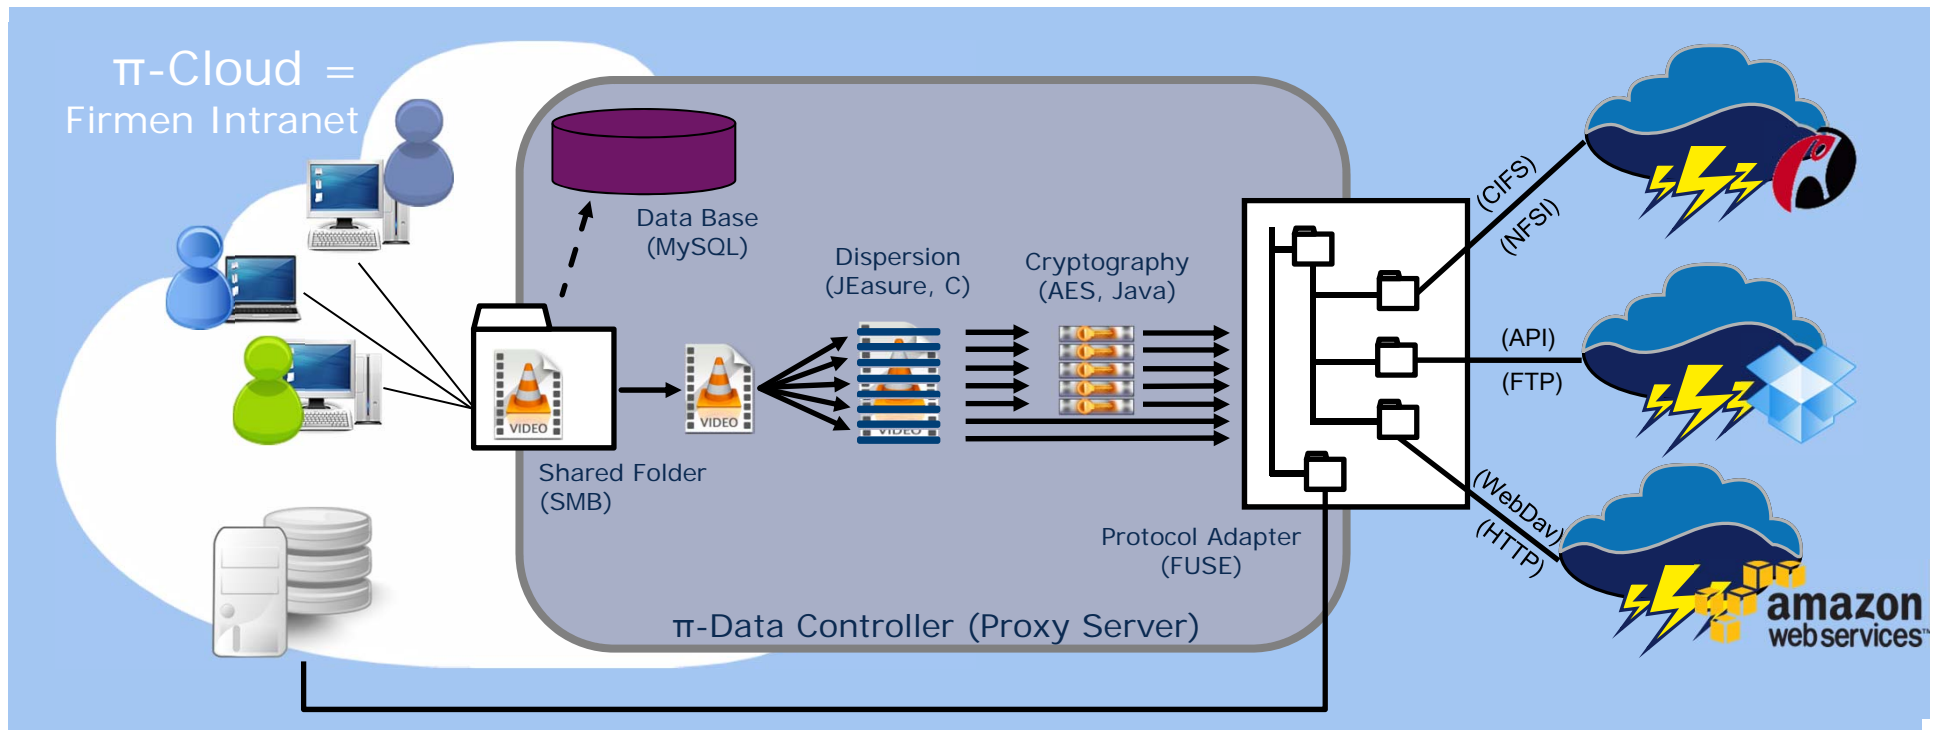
π-Cloud =
Firmen Intranet

Data Base
(MySQL)

Dispersion
(JEasure, C)

Cryptography
(AES, Java)

VIDEO

VIDEO

VIDEO

Shared Folder
(SMB)

Protocol Adapter
(FUSE)

π-Data Controller (Proxy Server)

(CIFS)
(NFSI)

(API)
(FTP)

(WebDav)
(HTTP)

amazon
web services